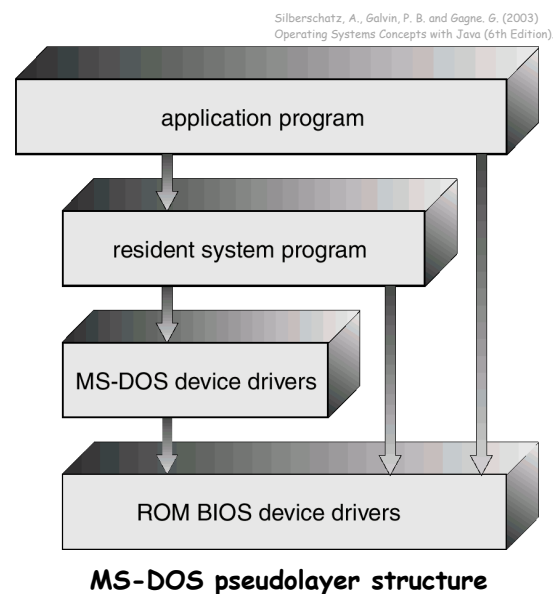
Silberschatz, A., Galvin, P. B. and Gagne. G. (2003) Operating Systems Concepts with Java (6th Edition).

application program

resident system program

MS-DOS device drivers

ROM BIOS device drivers

MS-DOS pseudolayer structure